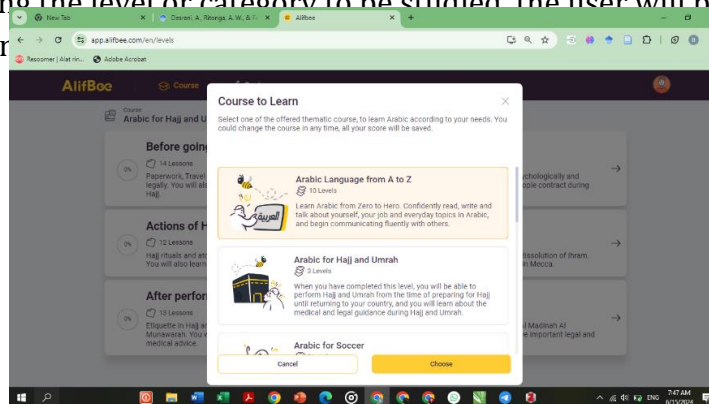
ng the level or category to be studied. The user will b
r

New Tab
Dosrani, A., Ritonga, A. W., & F
Alifbee
app.alifbee.com/en/levels
Resoomer | Alat rin...
Adobe Acrobat

AlifBee
Course
Course
Arabic for Hajj and U

Before going
0%
14 Lessons
Paperwork, Travel legally. You will al Hajj
chologically and ople contract during

Actions of H
0%
12 Lessons
Hajj rituals and at You will also learn
dissolution of Ihram. in Mecca.

After perfor
0%
10 Lessons
Etiquette in Hajj ar Munawarah. You w medical advice.
l Madinah Al e important legal and

Course to Learn
Select one of the offered thematic course, to learn Arabic according to your needs. You could change the course in any time, all your score will be saved.

Arabic Language from A to Z
10 Levels
Learn Arabic from Zero to Hero. Confidently read, write and talk about yourself, your job and everyday topics in Arabic, and begin communicating fluently with others.
العربية

Arabic for Hajj and Umrah
3 Levels
When you have completed this level, you will be able to perform Hajj and Umrah from the time of preparing for Hajj until returning to your country, and you will learn about the medical and legal guidance during Hajj and Umrah.

Arabic for Soccer

Cancel
Choose

ENG
7:47 AM
6/13/2024